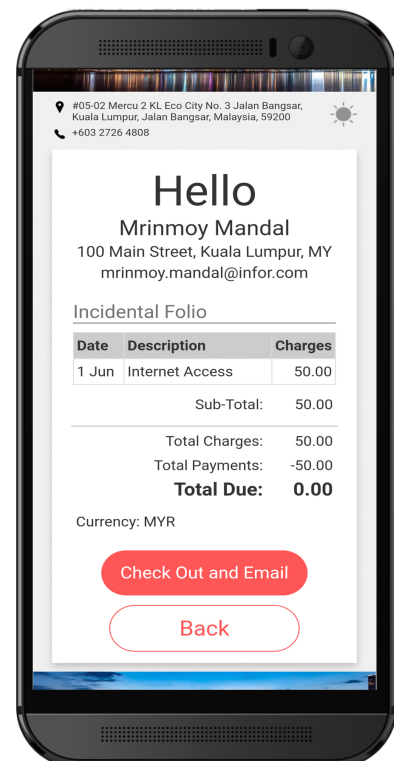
#05-02 Mercu 2 KL Eco City No. 3 Jalan Bangsar, Kuala Lumpur, Jalan Bangsar, Malaysia, 59200
+603 2726 4808

Hello
Mrinmoy Mandal
100 Main Street, Kuala Lumpur, MY
mrinmoy.mandal@infor.com

Incidental Folio

| Date | Description | Charges |
|---|---|---|
| 1 Jun | Internet Access | 50.00 |

Sub-Total: 50.00

Total Charges: 50.00
Total Payments: -50.00
Total Due: 0.00

Currency: MYR

Check Out and Email

Back